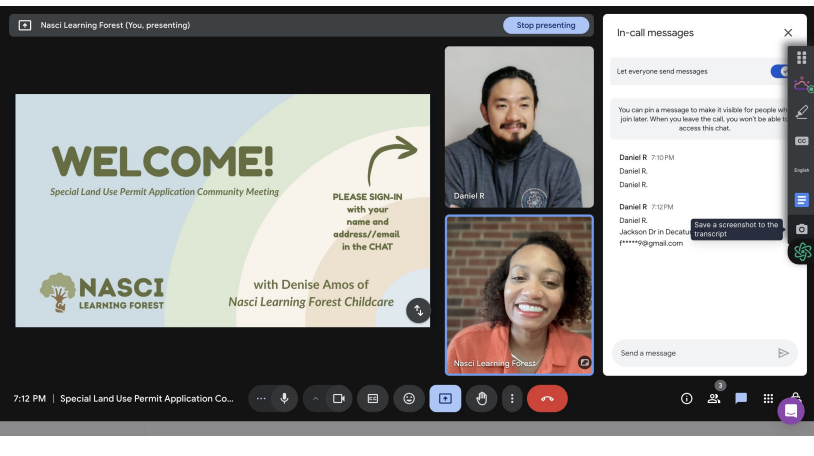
Nasci Learning Forest (You, presenting)

Stop presenting

WELCOME!

Special Land Use Permit Application Community Meeting

PLEASE SIGN-IN with your name and address//email in the CHAT

NASCI LEARNING FOREST

with Denise Amos of Nasci Learning Forest Childcare

Daniel R

Nasci Learning Forest

In-call messages

Let everyone send messages

You can pin a message to make it visible for people who join later. When you leave the call, you won't be able to access this chat.

Daniel R 7:10 PM
Daniel R.
Daniel R.

Daniel R 7:12 PM
Daniel R.
Jackson Dr in Decatur
f*****9@gmail.com

Save a screenshot to the transcript

CC

English

Send a message

7:12 PM | Special Land Use Permit Application Co...

3